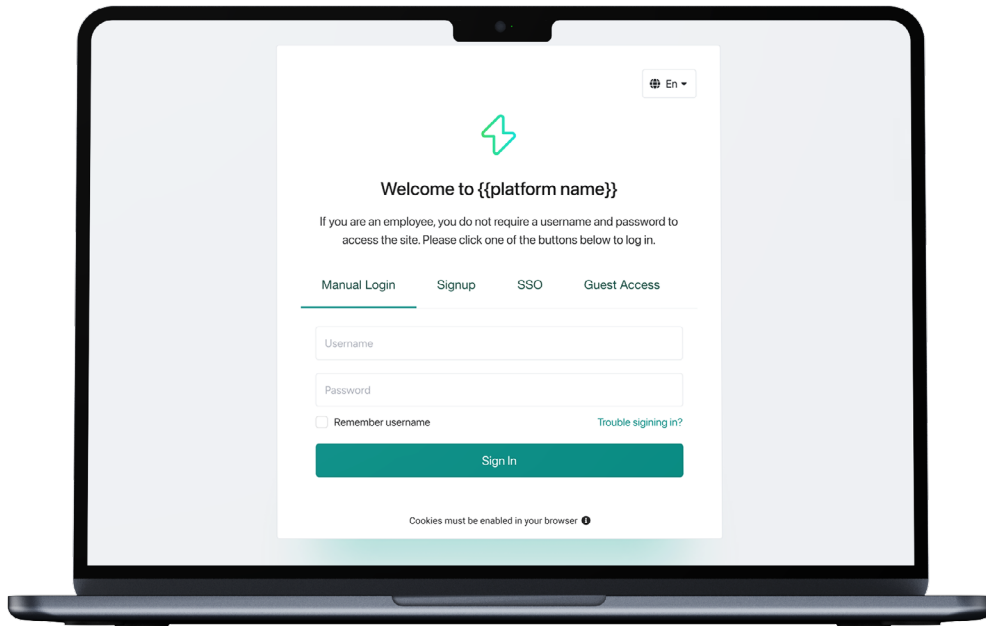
En

Welcome to {{platform name}}

If you are an employee, you do not require a username and password to access the site. Please click one of the buttons below to log in.

Manual Login Signup SSO Guest Access

Username

Password

Remember username

Trouble sigining in?

Sign In

Cookies must be enabled in your browser